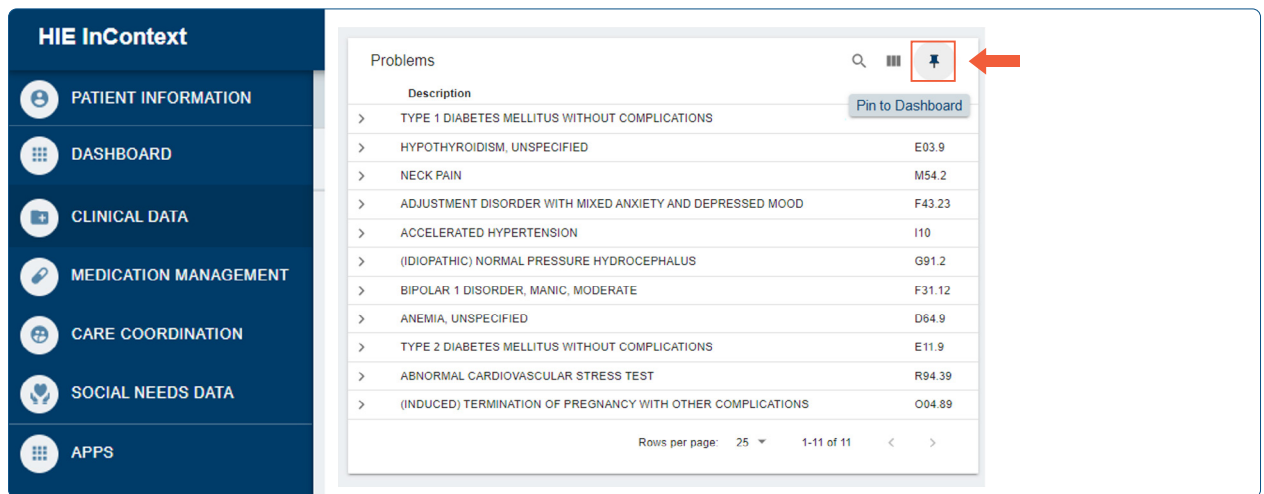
HIE InContext

PATIENT INFORMATION

DASHBOARD

CLINICAL DATA

MEDICATION MANAGEMENT

CARE COORDINATION

SOCIAL NEEDS DATA

APPS

Problems

Pin to Dashboard

| | Description | |
|---|---|---|
| > | TYPE 1 DIABETES MELLITUS WITHOUT COMPLICATIONS | |
| > | HYPOTHYROIDISM, UNSPECIFIED | E03.9 |
| > | NECK PAIN | M54.2 |
| > | ADJUSTMENT DISORDER WITH MIXED ANXIETY AND DEPRESSED MOOD | F43.23 |
| > | ACCELERATED HYPERTENSION | I10 |
| > | (IDIOPATHIC) NORMAL PRESSURE HYDROCEPHALUS | G91.2 |
| > | BIPOLAR 1 DISORDER, MANIC, MODERATE | F31.12 |
| > | ANEMIA, UNSPECIFIED | D64.9 |
| > | TYPE 2 DIABETES MELLITUS WITHOUT COMPLICATIONS | E11.9 |
| > | ABNORMAL CARDIOVASCULAR STRESS TEST | R94.39 |
| > | (INDUCED) TERMINATION OF PREGNANCY WITH OTHER COMPLICATIONS | O04.89 |

Rows per page: 25 1-11 of 11